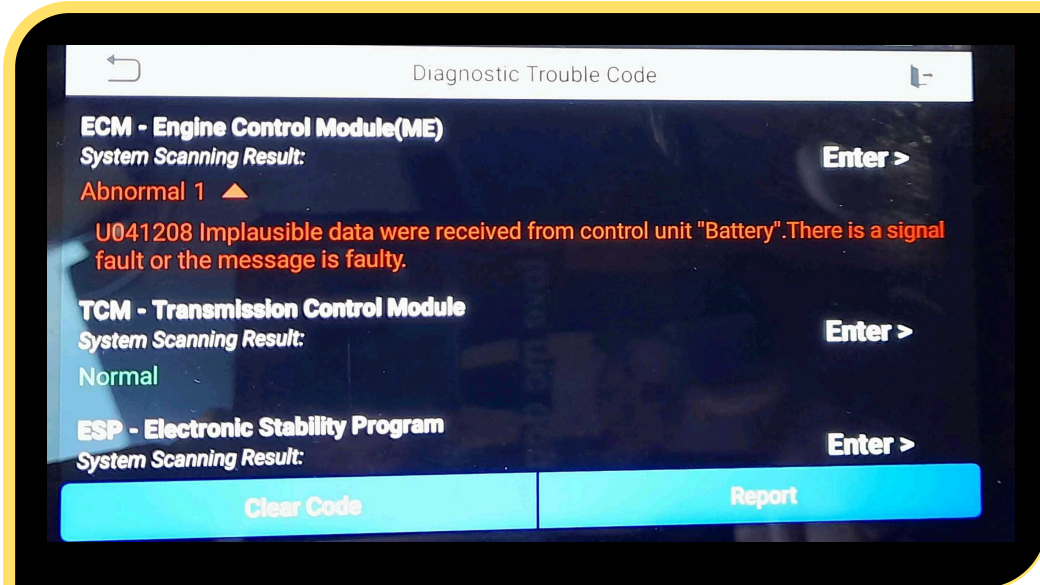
Diagnostic Trouble Code

ECM - Engine Control Module(ME)
System Scanning Result:
Enter >
Abnormal 1

U041208 Implausible data were received from control unit "Battery".There is a signal fault or the message is faulty.

TCM - Transmission Control Module
System Scanning Result:
Enter >
Normal

ESP - Electronic Stability Program
System Scanning Result:
Enter >

Clear Code
Report